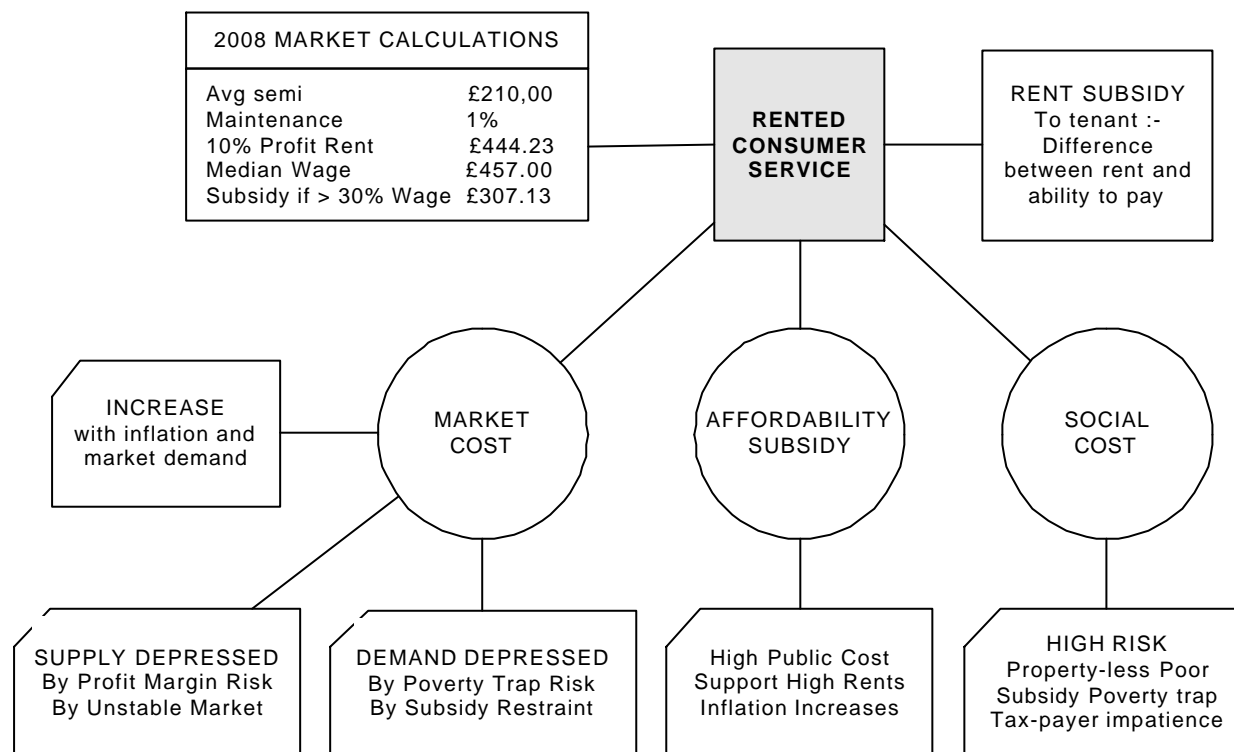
2008 MARKET CALCULATIONS

| | |
|---|---|
| Avg semi | £210,00 |
| Maintenance | 1% |
| 10% Profit Rent | £444.23 |
| Median Wage | £457.00 |
| Subsidy if > 30% Wage | £307.13 |

RENTED CONSUMER SERVICE

RENT SUBSIDY
To tenant :-
Difference between rent and ability to pay

INCREASE
with inflation and market demand

MARKET COST

AFFORDABILITY SUBSIDY

SOCIAL COST

SUPPLY DEPRESSED
By Profit Margin Risk
By Unstable Market

DEMAND DEPRESSED
By Poverty Trap Risk
By Subsidy Restraint

High Public Cost
Support High Rents
Inflation Increases

HIGH RISK
Property-less Poor
Subsidy Poverty trap
Tax-payer impatience